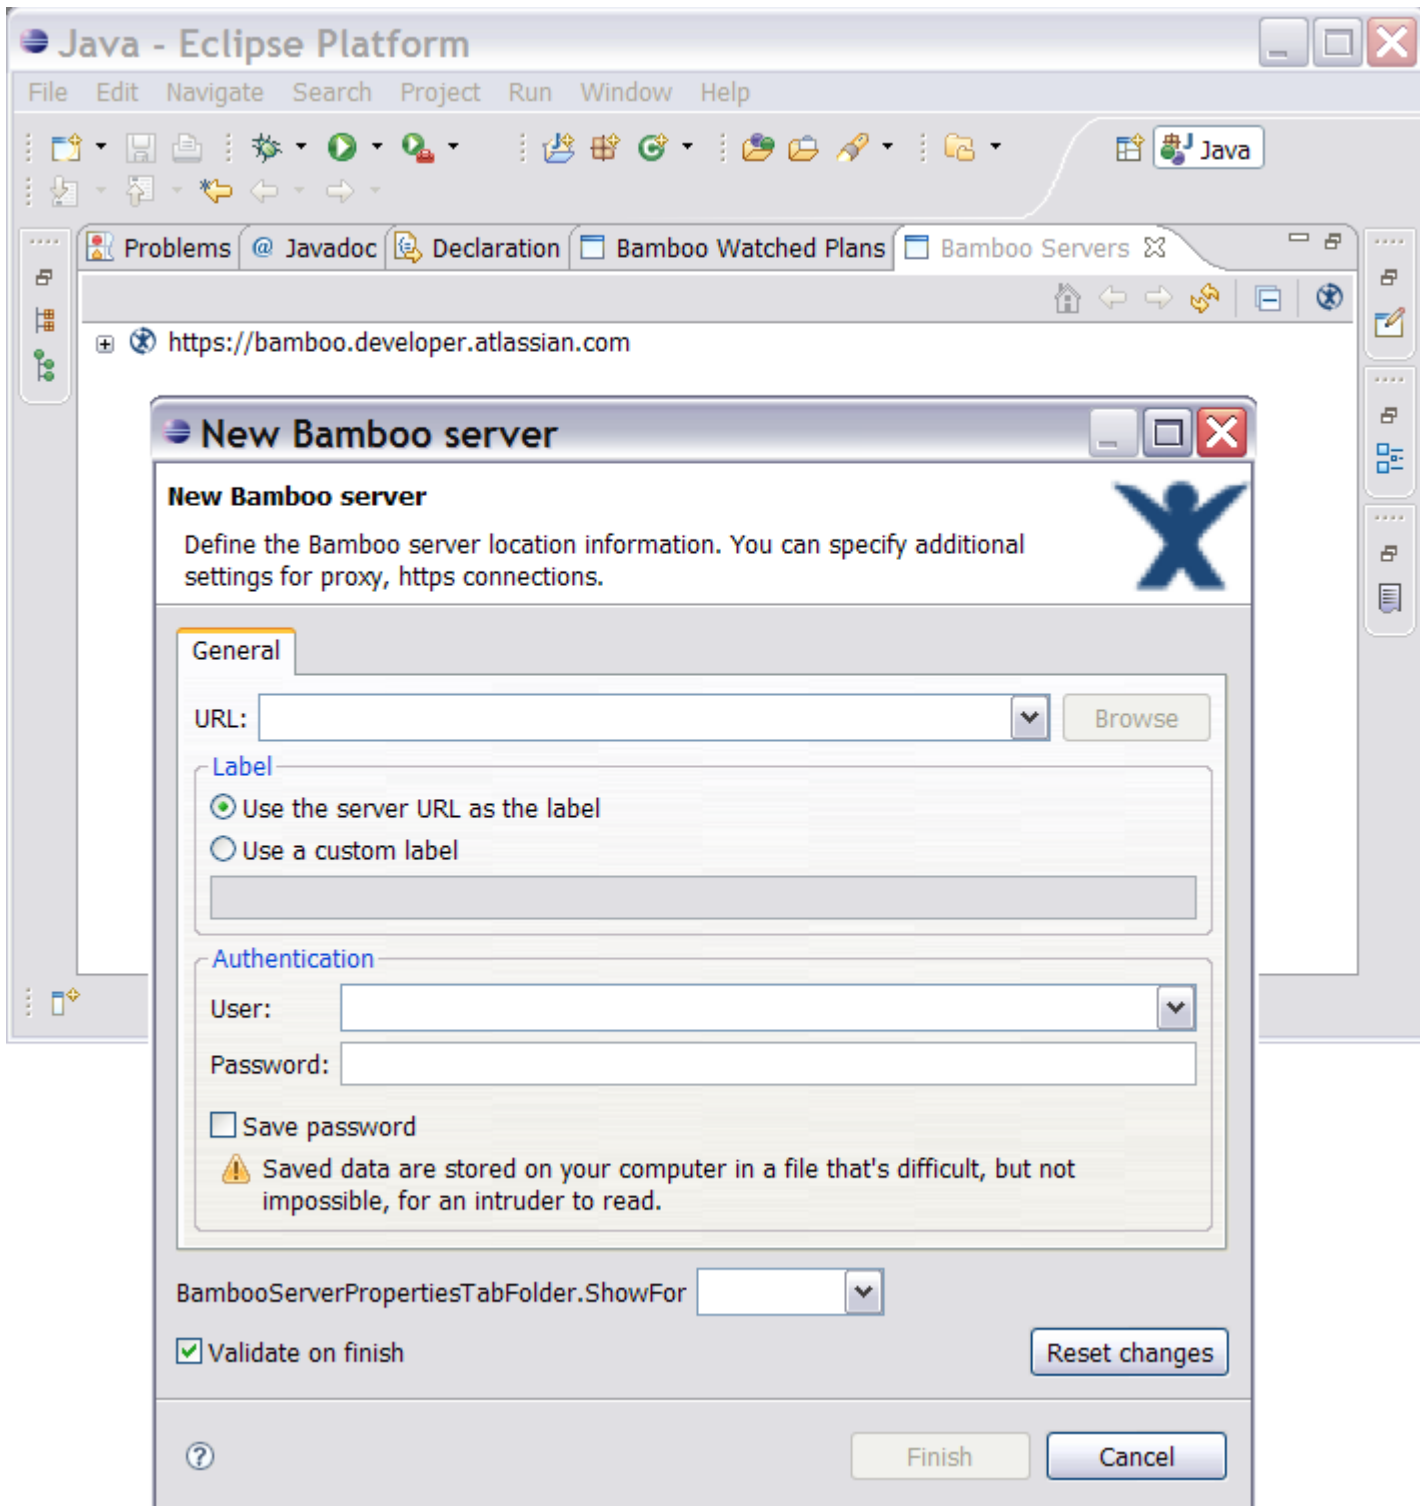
Java - Eclipse Platform

File Edit Navigate Search Project Run Window Help

Java

Problems @ Javadoc Declaration Bamboo Watched Plans Bamboo Servers

https://bamboo.developer.atlassian.com

New Bamboo server

New Bamboo server

Define the Bamboo server location information. You can specify additional settings for proxy, https connections.

General

URL: Browse

Label

Use the server URL as the label

Use a custom label

Authentication

User:

Password:

Save password

Saved data are stored on your computer in a file that's difficult, but not impossible, for an intruder to read.

BambooServerPropertiesTabFolder.ShowFor

Validate on finish

Reset changes

Finish Cancel